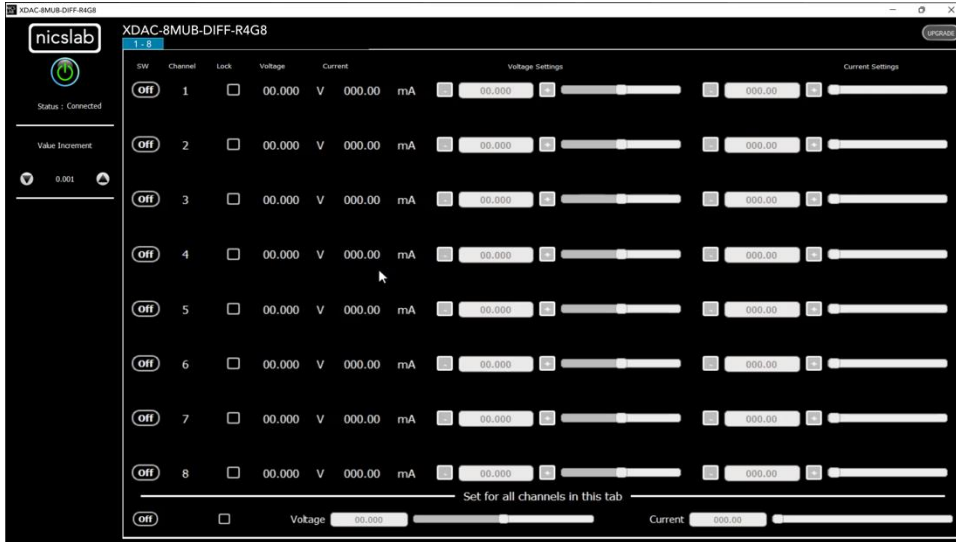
XDAC-8MUB-DIFF-R4G8

nicslab

Status : Connected

Value Increment

0.001

XDAC-8MUB-DIFF-R4G8

1 - 8

UPGRADE

| SW | Channel | Lock | Voltage | | Current | | Voltage Settings | Current Settings |
|---|---|---|---|---|---|---|---|---|
| Off | 1 | | 00.000 | V | 000.00 | mA | 00.000 | 000.00 |
| Off | 2 | | 00.000 | V | 000.00 | mA | 00.000 | 000.00 |
| Off | 3 | | 00.000 | V | 000.00 | mA | 00.000 | 000.00 |
| Off | 4 | | 00.000 | V | 000.00 | mA | 00.000 | 000.00 |
| Off | 5 | | 00.000 | V | 000.00 | mA | 00.000 | 000.00 |
| Off | 6 | | 00.000 | V | 000.00 | mA | 00.000 | 000.00 |
| Off | 7 | | 00.000 | V | 000.00 | mA | 00.000 | 000.00 |
| Off | 8 | | 00.000 | V | 000.00 | mA | 00.000 | 000.00 |

Set for all channels in this tab

Off

Voltage 00.000

Current 000.00